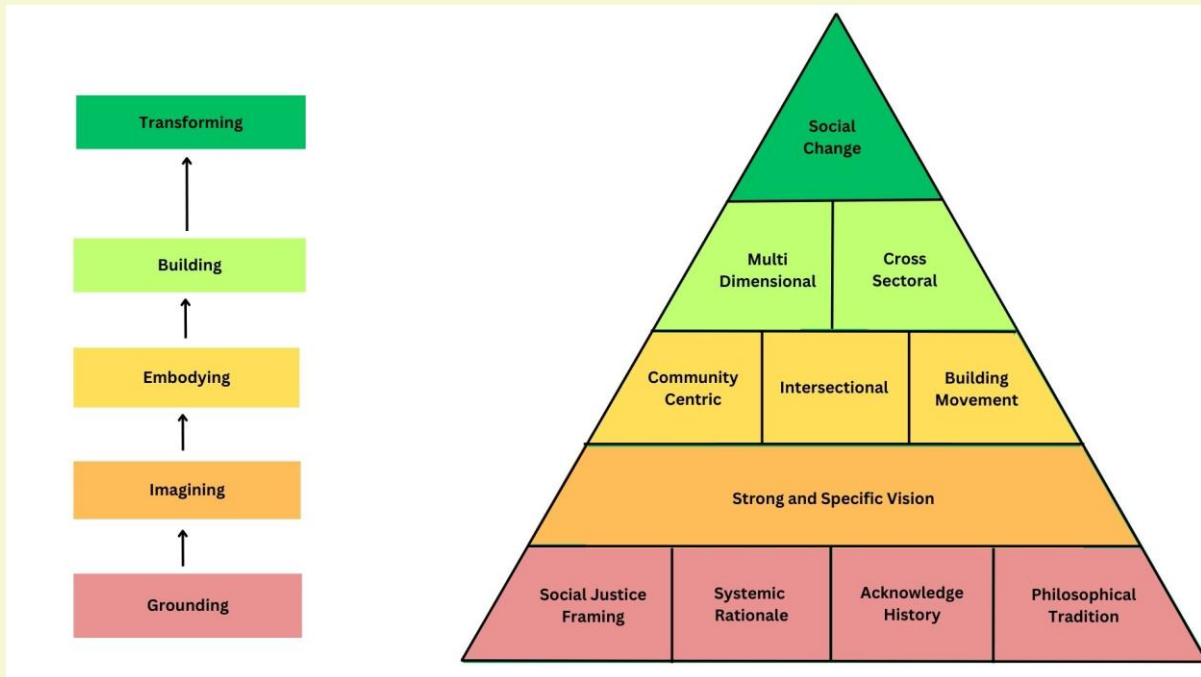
Transforming

Building

Embodying

Imagining

Grounding

Social Change

Multi Dimensional

Cross Sectoral

Community Centric

Intersectional

Building Movement

Strong and Specific Vision

Social Justice Framing

Systemic Rationale

Acknowledge History

Philosophical Tradition